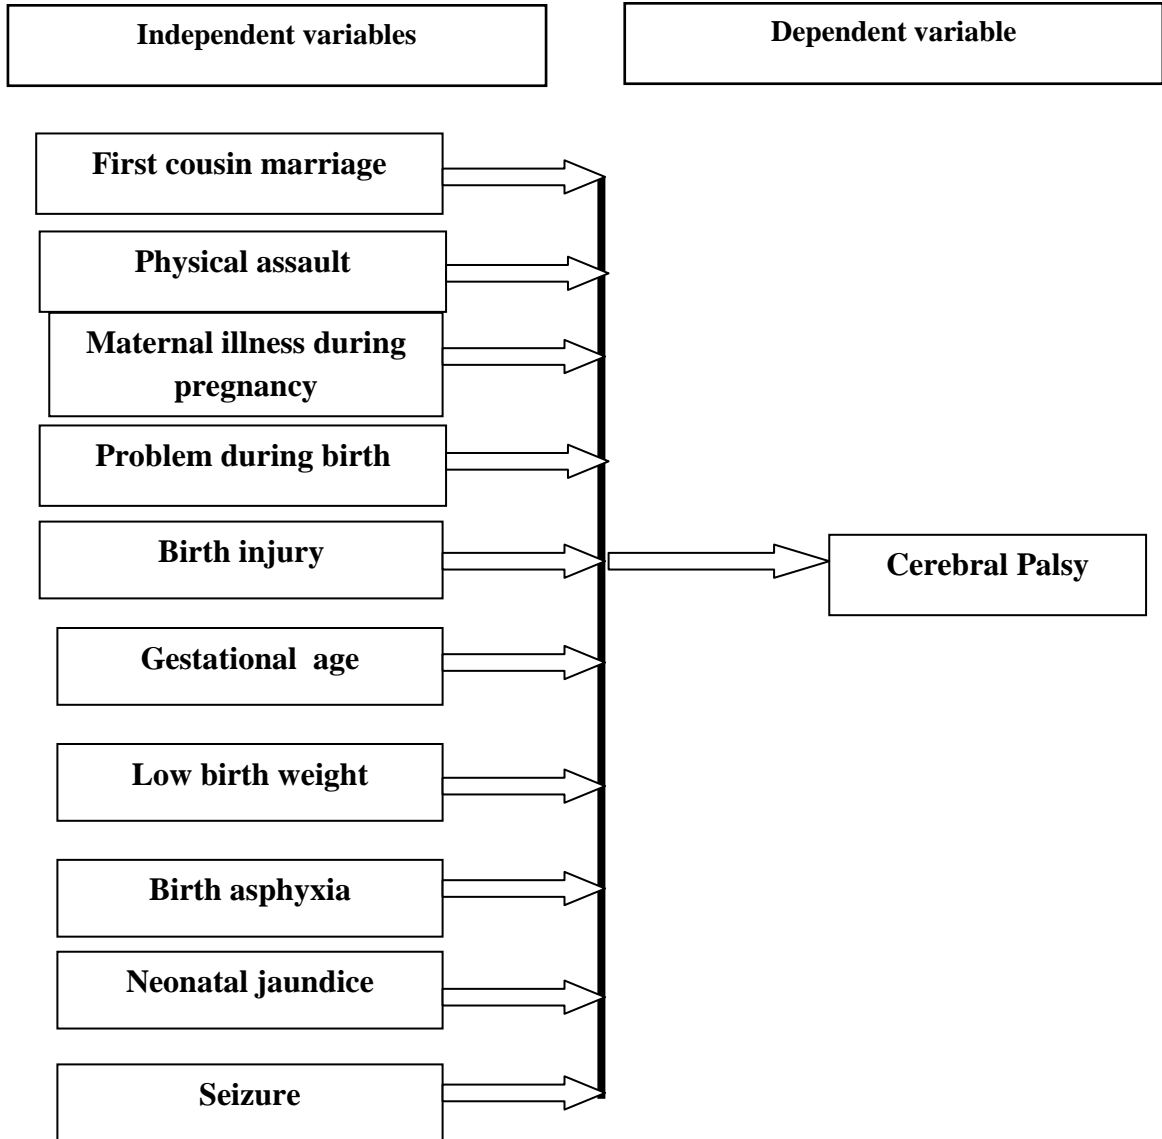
Independent variables

Dependent variable

First cousin marriage

Physical assault

Maternal illness during pregnancy

Problem during birth

Birth injury

Gestational age

Low birth weight

Birth asphyxia

Neonatal jaundice

Seizure

Cerebral Palsy